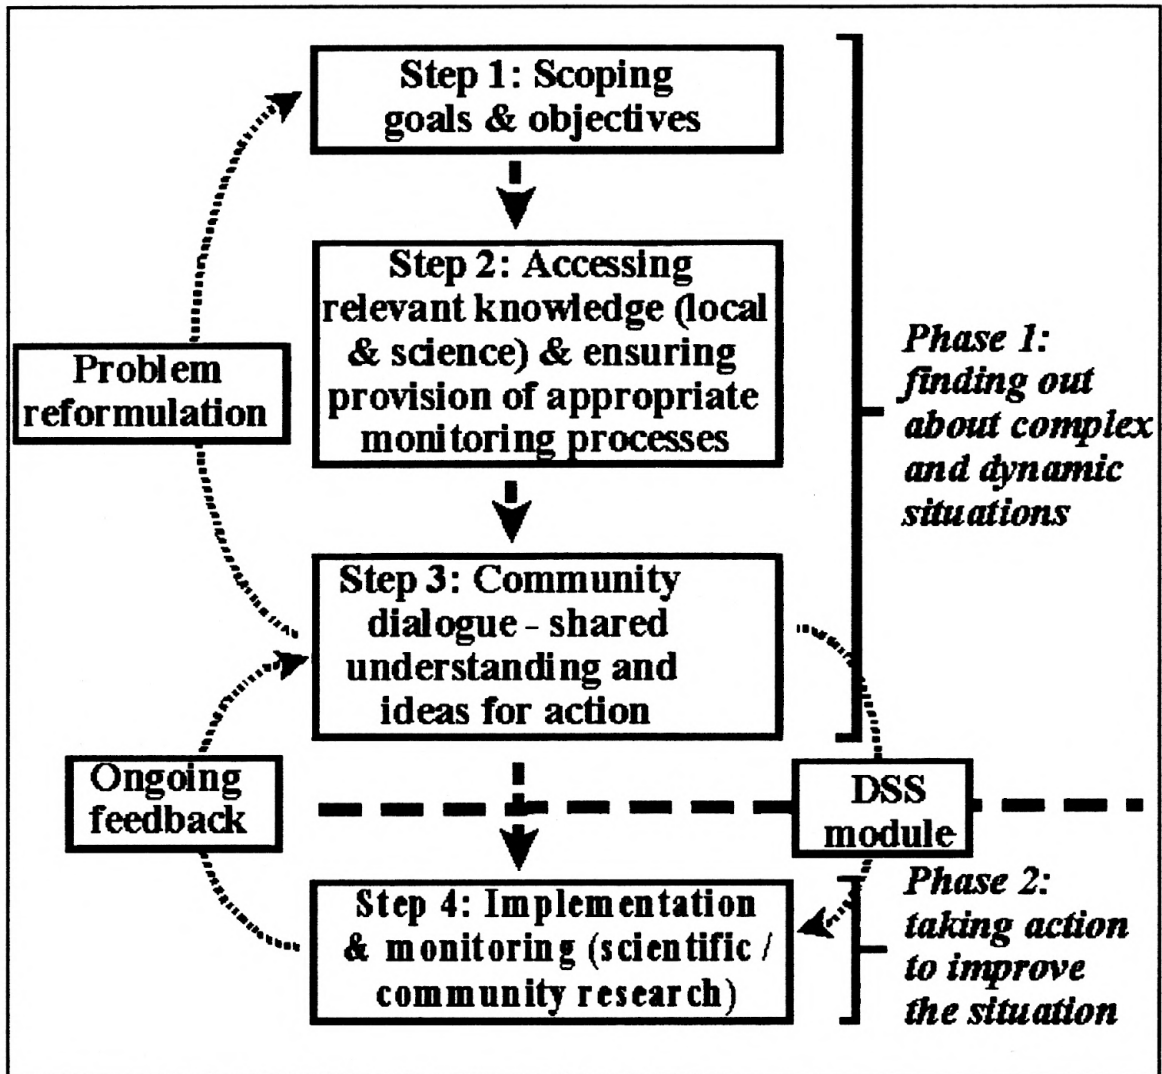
Step 1: Scoping goals & objectives

Step 2: Accessing relevant knowledge (local & science) & ensuring provision of appropriate monitoring processes

Problem reformulation

Phase 1: finding out about complex and dynamic situations

Step 3: Community dialogue - shared understanding and ideas for action

Ongoing feedback

DSS module

Step 4: Implementation & monitoring (scientific / community research)

Phase 2: taking action to improve the situation